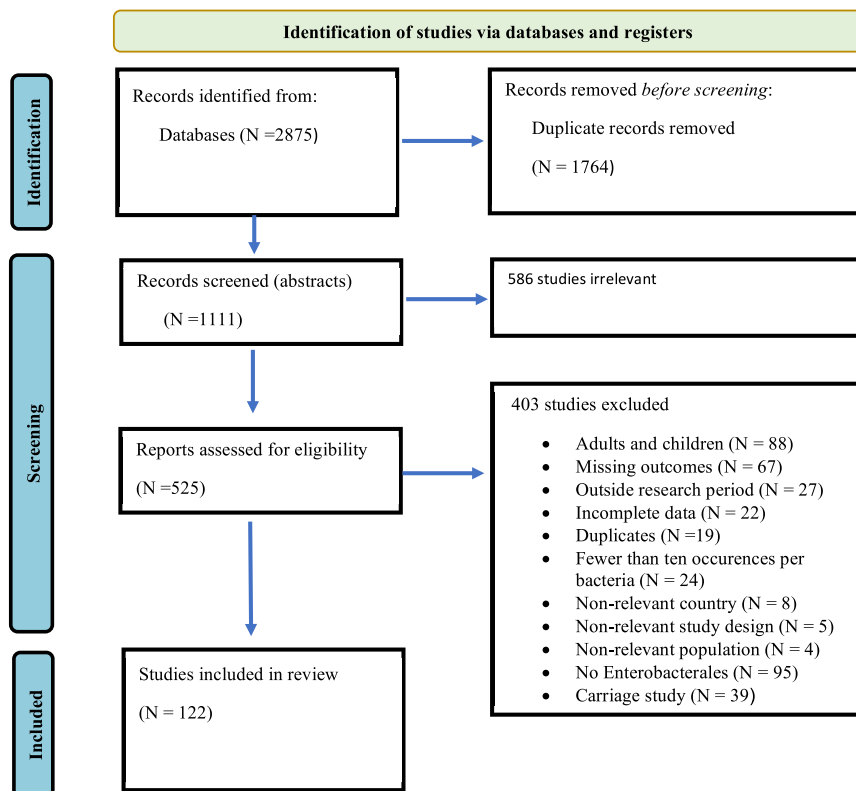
Identification of studies via databases and registers

Identification

Records identified from:

Databases (N =2875)

Records removed *before screening*:

Duplicate records removed

(N = 1764)

Screening

Records screened (abstracts)

(N =1111)

586 studies irrelevant

Reports assessed for eligibility

(N =525)

403 studies excluded

- Adults and children (N = 88)
- Missing outcomes (N = 67)
- Outside research period (N = 27)
- Incomplete data (N = 22)
- Duplicates (N =19)
- Fewer than ten occurences per bacteria (N = 24)
- Non-relevant country (N = 8)
- Non-relevant study design (N = 5)
- Non-relevant population (N = 4)
- No Enterobacterales (N = 95)
- Carriage study (N = 39)

Included

Studies included in review

(N = 122)